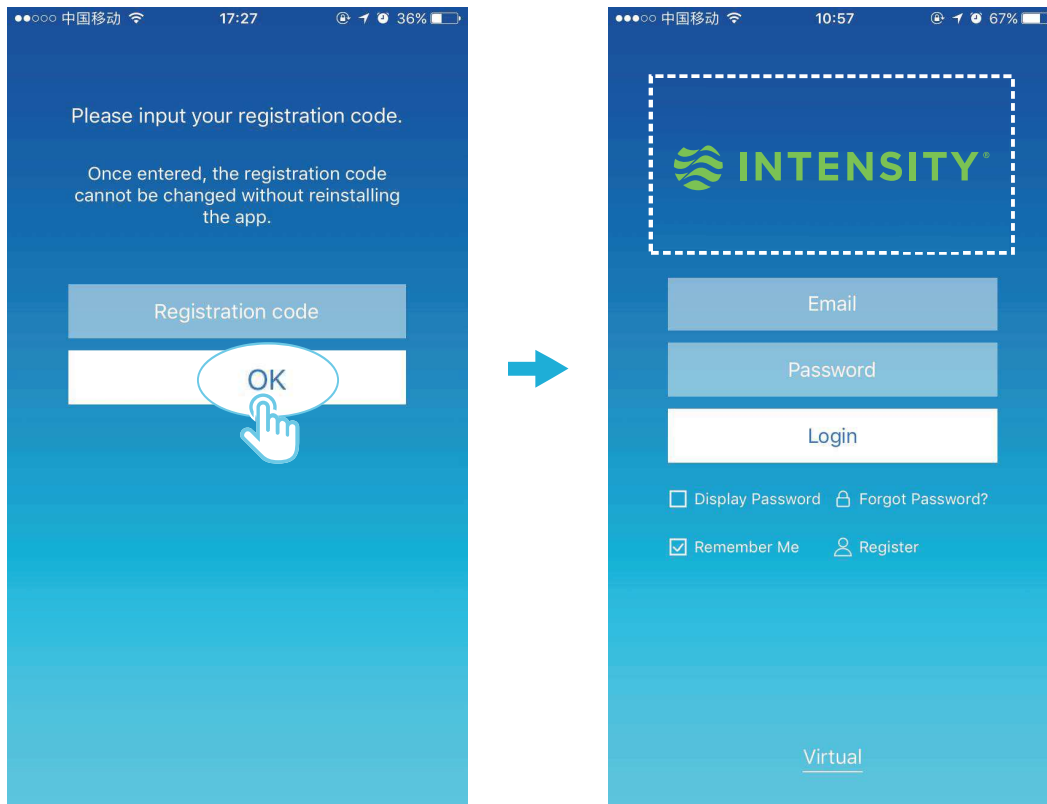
●●○○○ 中国移动 17:27 36%

Please input your registration code.

Once entered, the registration code cannot be changed without reinstalling the app.

Registration code

OK

●●○○○ 中国移动 10:57 67%

INTENSITY®

Email

Password

Login

Display Password

Forgot Password?

Remember Me

Register

Virtual